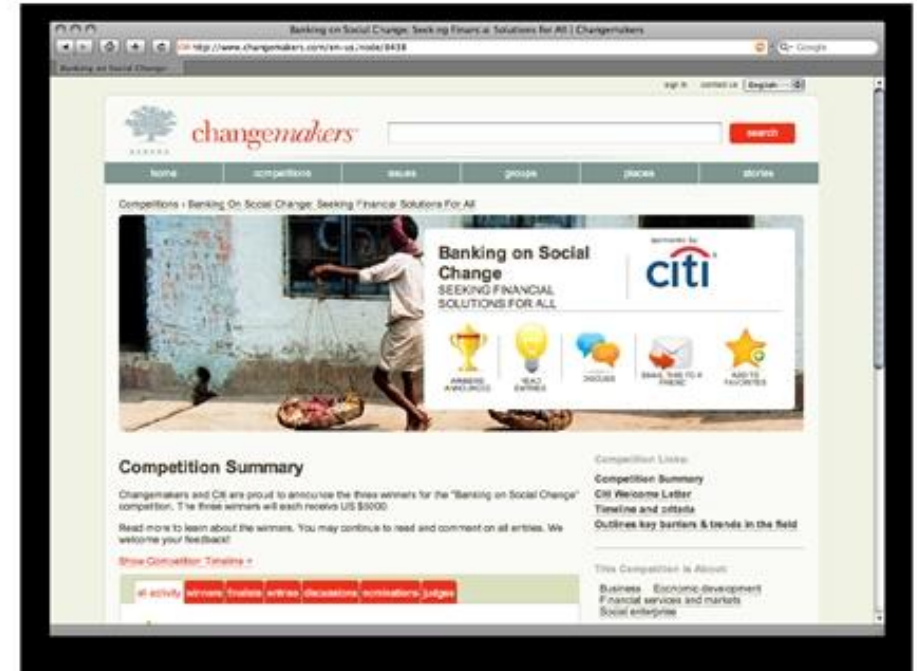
Banking on Social Change: Seeking Financial Solutions for All | Changemakers

http://www.changemakers.com/en-us/node/8438

Google

Banking on Social Change

sign in contact us English

changemakers

search

home competitions issues groups places stories

Competitions › Banking On Social Change: Seeking Financial Solutions For All

Banking on Social Change
SEEKING FINANCIAL SOLUTIONS FOR ALL

sponsored by

citi

WINNERS ANNOUNCED

READ ENTRIES

DISCUSS

EMAIL THIS TO A FRIEND

ADD TO FAVORITES

Competition Summary

Changemakers and Citi are proud to announce the three winners for the "Banking on Social Change" competition. The three winners will each receive US $5000.

Read more to learn about the winners. You may continue to read and comment on all entries. We welcome your feedback!

Show Competition Timeline »

all activity winners finalists entries discussions nominations judges

Competition Links

Competition Summary
Citi Welcome Letter
Timeline and criteria
Outlines key barriers & trends in the field

This Competition is About:

Business Economic development
Financial services and markets
Social enterprise